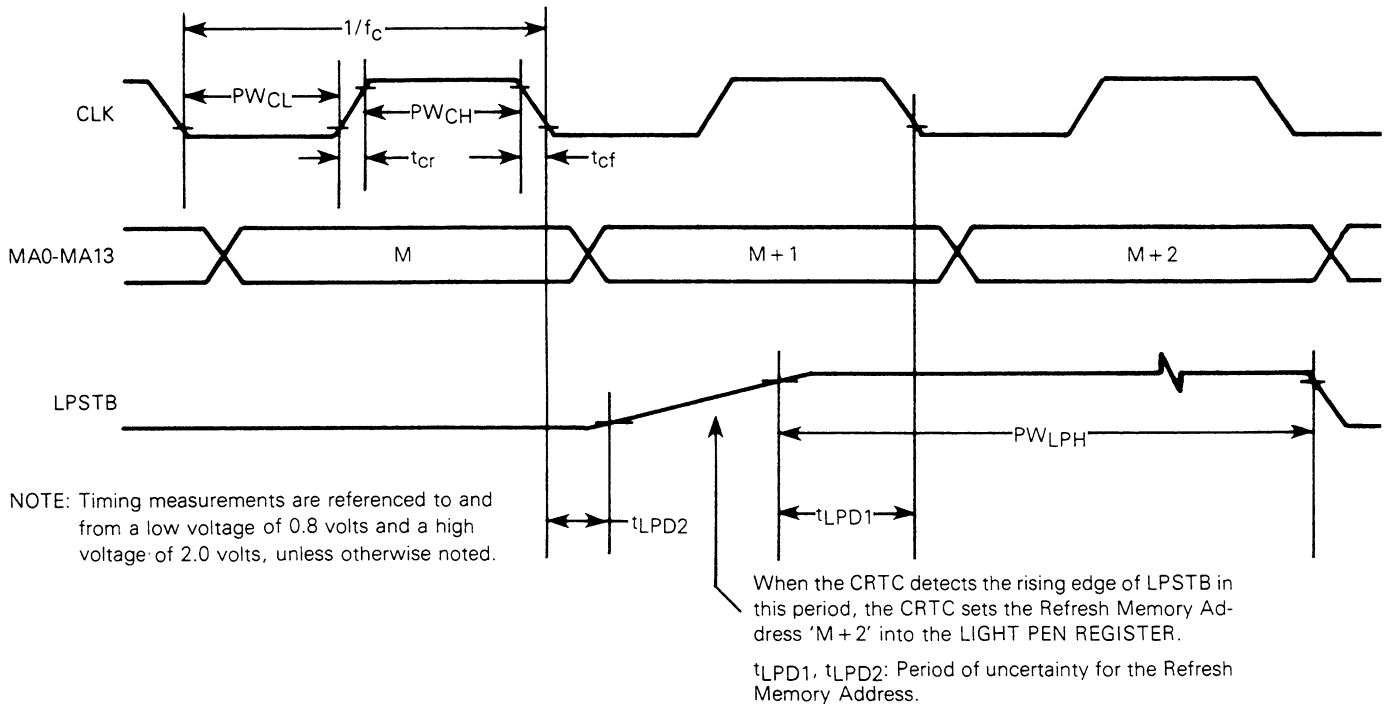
$1/f_C$

CLK

$PW_{CL}$

$PW_{CH}$

$t_{cr}$

$t_{cf}$

MA0-MA13

M

M + 1

M + 2

LPSTB

$PW_{LPH}$

NOTE: Timing measurements are referenced to and from a low voltage of 0.8 volts and a high voltage of 2.0 volts, unless otherwise noted.

$t_{LPD2}$

$t_{LPD1}$

When the CRTC detects the rising edge of LPSTB in this period, the CRTC sets the Refresh Memory Address 'M + 2' into the LIGHT PEN REGISTER.

$t_{LPD1}$, $t_{LPD2}$: Period of uncertainty for the Refresh Memory Address.